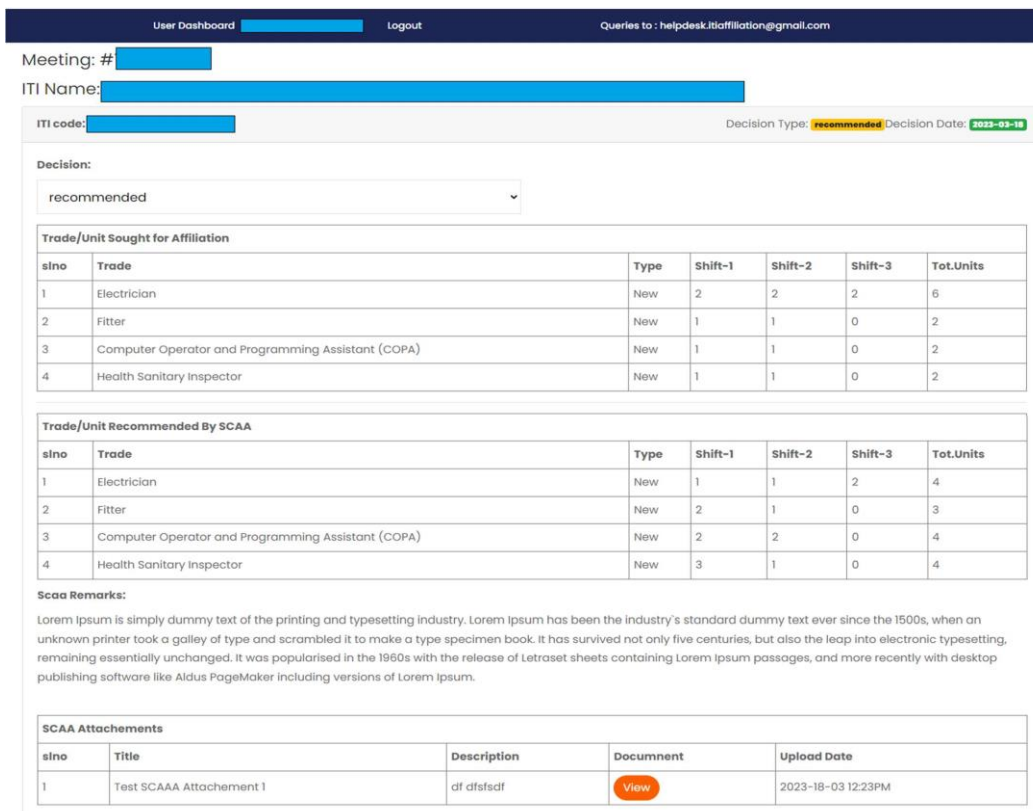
User Dashboard Logout Queries to : helpdesk.itiaffiliation@gmail.com

Meeting: #

ITI Name:

ITI code:

Decision Type: recommended Decision Date: 2023-03-18

Decision:

recommended

Trade/Unit Sought for Affiliation

| slno | Trade | Type | Shift-1 | Shift-2 | Shift-3 | Tot.Units |
|---|---|---|---|---|---|---|
| 1 | Electrician | New | 2 | 2 | 2 | 6 |
| 2 | Fitter | New | 1 | 1 | 0 | 2 |
| 3 | Computer Operator and Programming Assistant (COPA) | New | 1 | 1 | 0 | 2 |
| 4 | Health Sanitary Inspector | New | 1 | 1 | 0 | 2 |

Trade/Unit Recommended By SCAA

| slno | Trade | Type | Shift-1 | Shift-2 | Shift-3 | Tot.Units |
|---|---|---|---|---|---|---|
| 1 | Electrician | New | 1 | 1 | 2 | 4 |
| 2 | Fitter | New | 2 | 1 | 0 | 3 |
| 3 | Computer Operator and Programming Assistant (COPA) | New | 2 | 2 | 0 | 4 |
| 4 | Health Sanitary Inspector | New | 3 | 1 | 0 | 4 |

Scaa Remarks:

Lorem Ipsum is simply dummy text of the printing and typesetting industry. Lorem Ipsum has been the industry`s standard dummy text ever since the 1500s, when an unknown printer took a galley of type and scrambled it to make a type specimen book. It has survived not only five centuries, but also the leap into electronic typesetting, remaining essentially unchanged. It was popularised in the 1960s with the release of Letraset sheets containing Lorem Ipsum passages, and more recently with desktop publishing software like Aldus PageMaker including versions of Lorem Ipsum.

SCAA Attachements

| slno | Title | Description | Docunment | Upload Date |
|---|---|---|---|---|
| 1 | Test SCAAA Attachement 1 | df dfsfsdf | View | 2023-18-03 12:23PM |